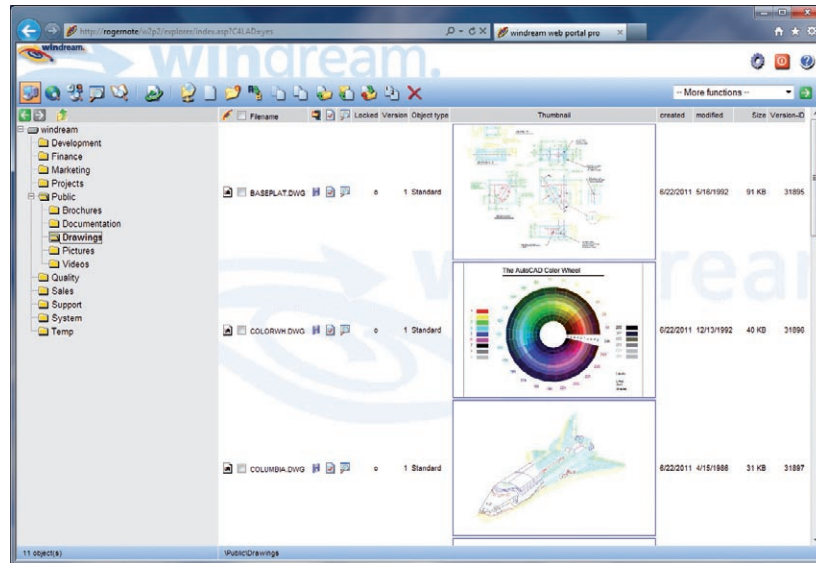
http://rogernote/wi2p2/explorer/index.asp?CALADayes
windream web portal pro
windream
windream.
-- More functions --
windream
Development
Finance
Marketing
Projects
Public
Brochures
Documentation
Drawings
Pictures
Videos
Quality
Sales
Support
System
Temp

| Filename | Locked | Version | Object type | Thumbnail | created | modified | Size | Version-ID |
|---|---|---|---|---|---|---|---|---|
| BASEPLAT.DWG | o | 1 | Standard | | 6/22/2011 | 5/16/1992 | 91 KB | 31895 |
| COLORWH.DWG | o | 1 | Standard | The AutoCAD Color Wheel | 6/22/2011 | 12/13/1992 | 40 KB | 31896 |
| COLUMBIA.DWG | o | 1 | Standard | | 6/22/2011 | 4/15/1986 | 31 KB | 31897 |

11 object(s)
\Public\Drawings